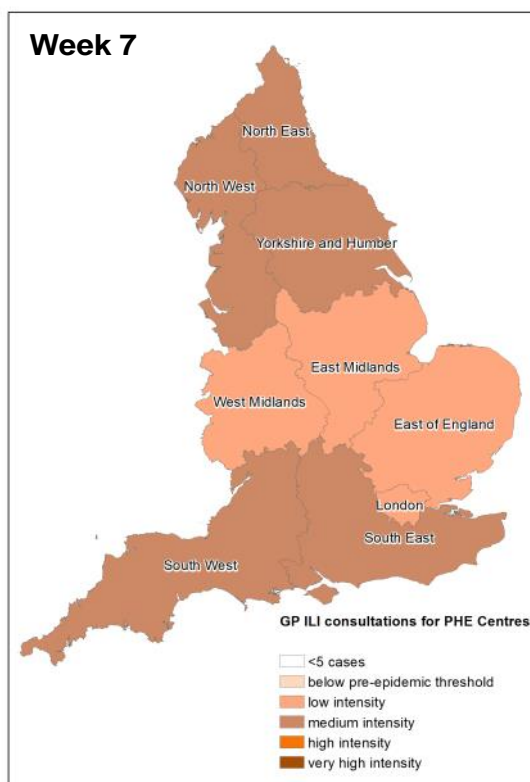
Week 7

North East
North West
Yorkshire and Humber
East Midlands
West Midlands
East of England
London
South East
South West

GP ILI consultations for PHE Centres

<5 cases
below pre-epidemic threshold
low intensity
medium intensity
high intensity
very high intensity